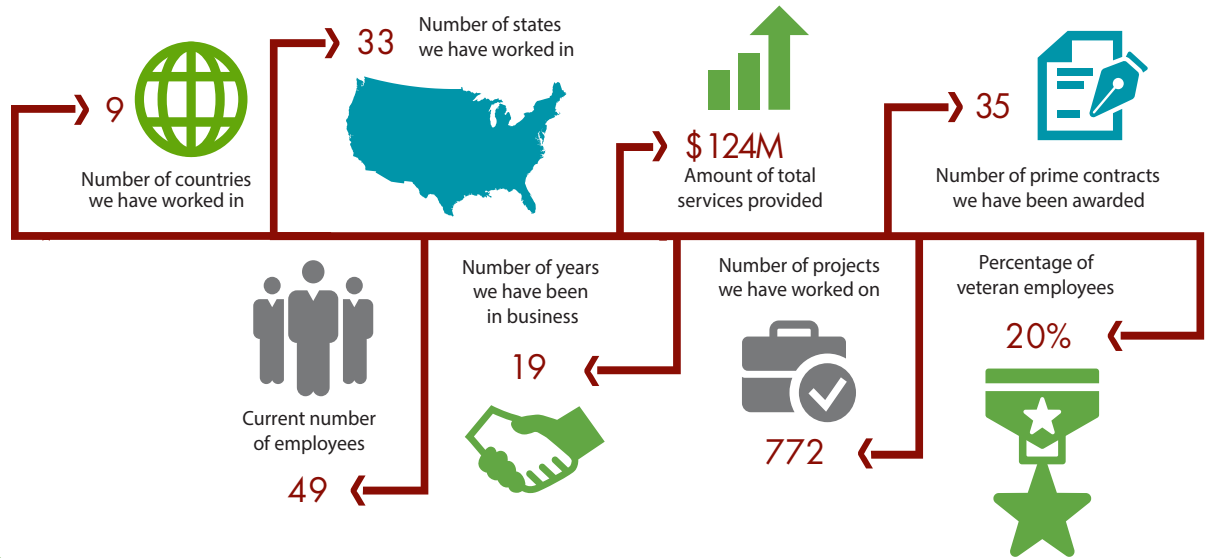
33 Number of states we have worked in

9

Number of countries we have worked in

$124M
Amount of total services provided

35

Number of prime contracts we have been awarded

Number of years we have been in business

19

Number of projects we have worked on

772

Percentage of veteran employees

20%

Current number of employees

49